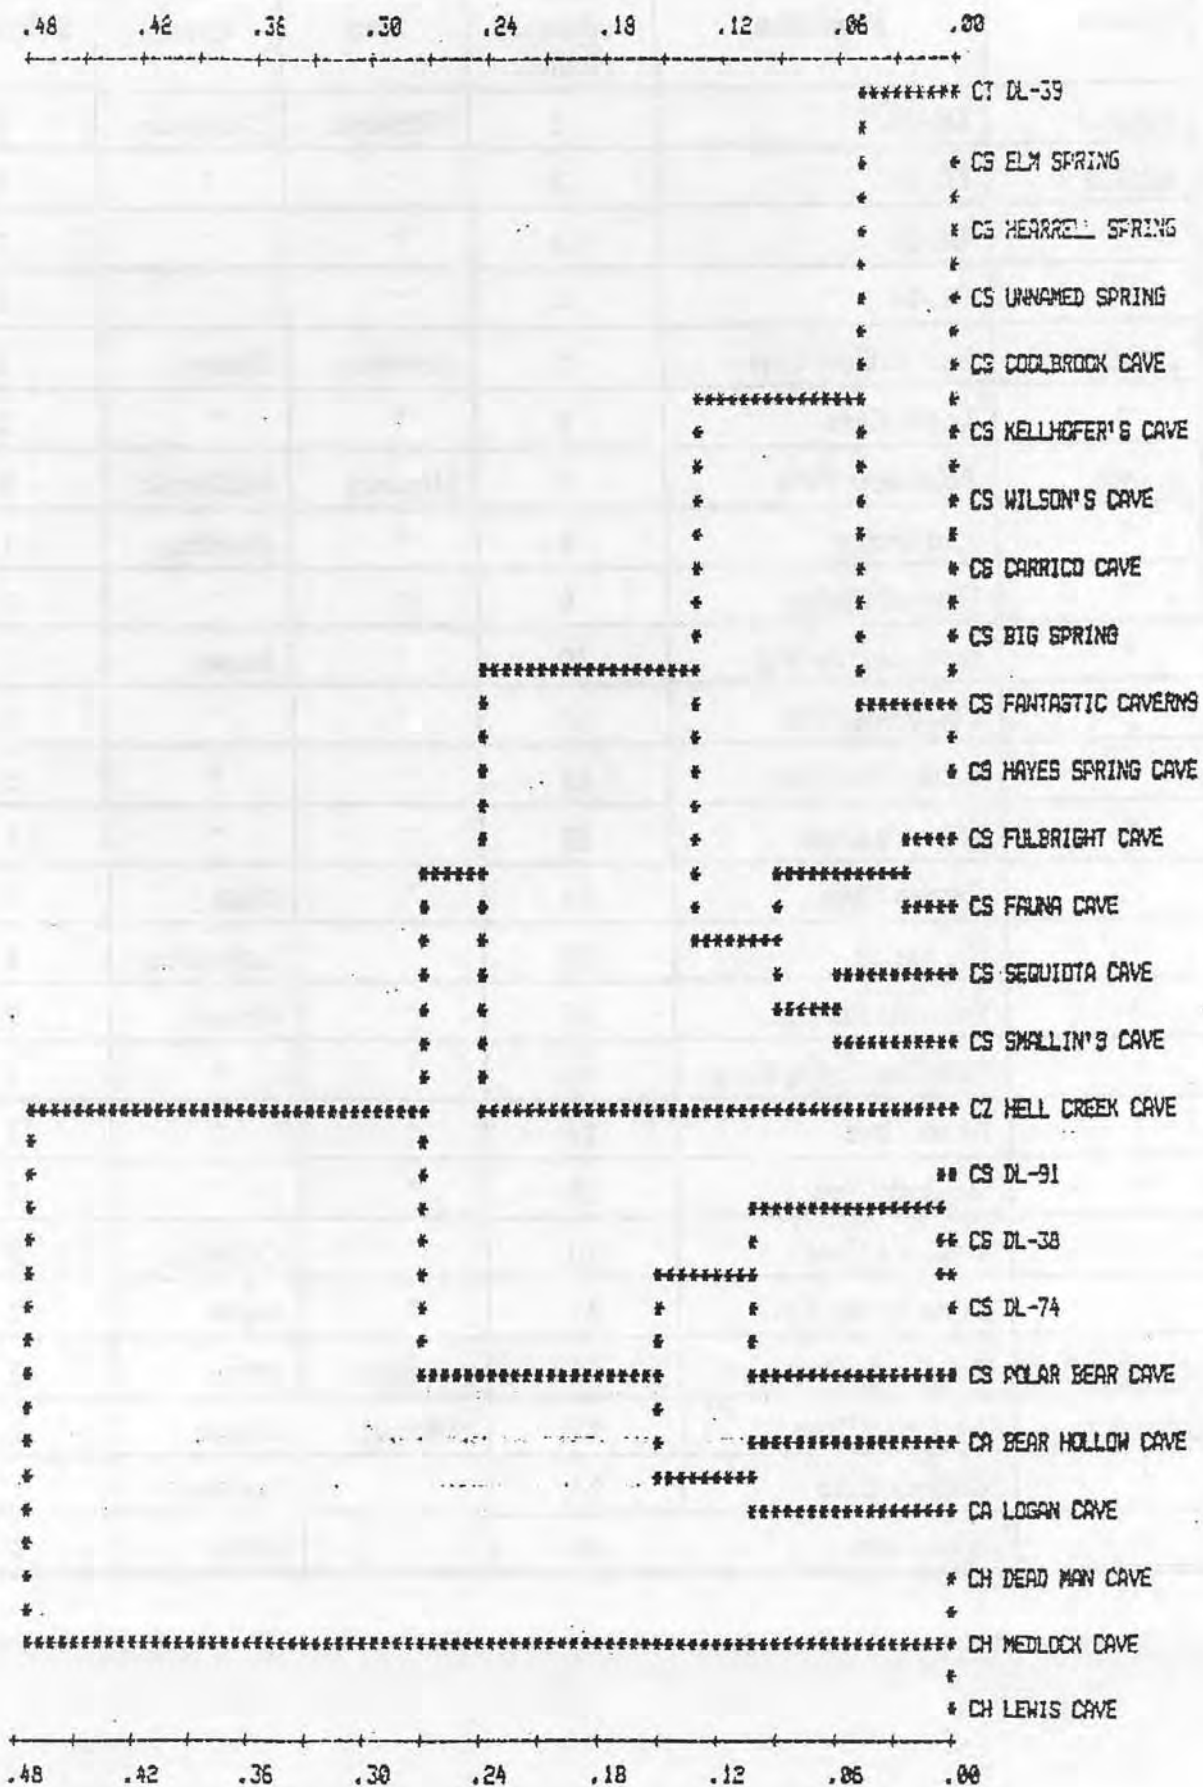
.48 .42 .36 .30 .24 .18 .12 .06 .00

CT DL-39
CS ELM SPRING
CS HEARRELL SPRING
CS UNNAMED SPRING
CS COOLBROOK CAVE
CS KELLHOFER'S CAVE
CS WILSON'S CAVE
CS CARRICO CAVE
CS BIG SPRING
CS FANTASTIC CAVERNS
CS HAYES SPRING CAVE
CS FULBRIGHT CAVE
CS FAUNA CAVE
CS SEQUIOTA CAVE
CS SMALLIN'S CAVE
CZ HELL CREEK CAVE
CS DL-91
CS DL-38
CS DL-74
CS POLAR BEAR CAVE
CA BEAR HOLLOW CAVE
CA LOGAN CAVE
CH DEAD MAN CAVE
CH MEDLOCK CAVE
CH LEWIS CAVE

.48 .42 .36 .30 .24 .18 .12 .06 .00